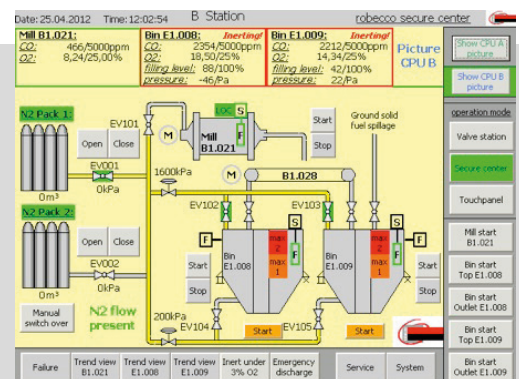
Date: 25.04.2012 Time: 12:02:54 B Station robecco secure center

Mill B1.021:
CO: 466/5000ppm
O2: 8,24/25,00%

Bin E1.008: Inerting!
CO: 2354/5000ppm
O2: 18,50/25%
filling level: 88/100%
pressure: -46/Pa

Bin E1.009: Inerting!
CO: 2212/5000ppm
O2: 14,34/25%
filling level: 42/100%
pressure: 22/Pa

Picture CPU B

Show CPU A picture

Show CPU B picture

operation mode

Valve station

Secure center

Touchpanel

Mill start B1.021

Bin start Top E1.008

Bin start Outlet E1.008

Bin start Top E1.009

Bin start Outlet E1.009

N2 Pack 1:
0m³
EV101
Open Close
EV001
0kPa

N2 Pack 2:
0m³
Open Close
EV002
0kPa

Manual switch over

N2 flow present

1600kPa
200kPa

M
LOC S
F
Mill B1.021
Start
Stop
Ground solid fuel spillage

M
B1.028

EV102
EV103
S
S
F
F
Bin E1.008
Bin E1.009
max 2
max 1
max 2
max 1
Start
Stop
Start
Stop
EV104
EV105
Start
Start

Failure
Trend view B1.021
Trend view E1.008
Trend view E1.009
Inert under 3% O2
Emergency discharge
Service
System